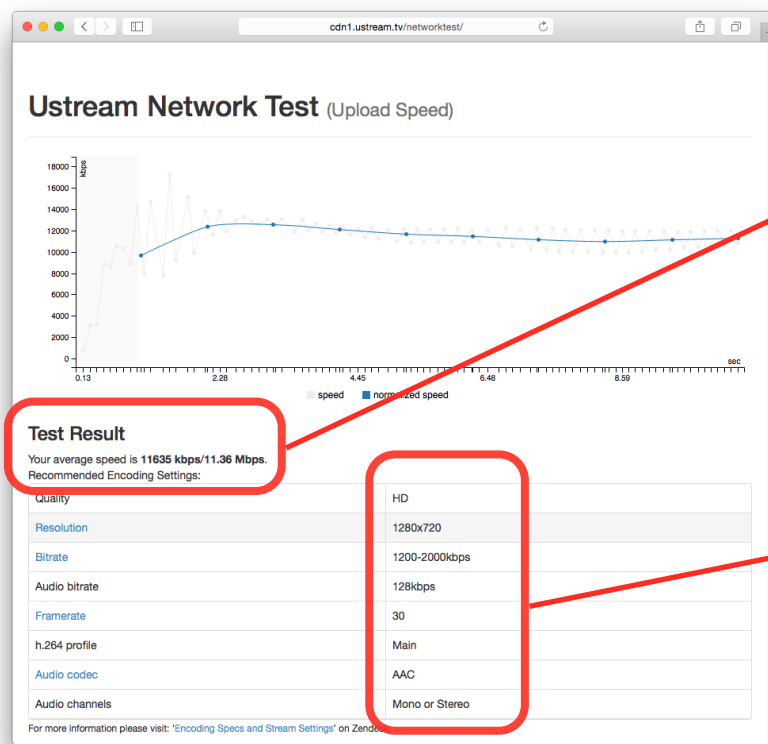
cdn1.ustream.tv/networktest/

Ustream Network Test (Upload Speed)

18000
16000
14000
12000
10000
8000
6000
4000
2000
0
kbps
sec
0.13
2.28
4.45
6.48
8.59

speed normalized speed

Test Result

Your average speed is **11635 kbps/11.36 Mbps**.
Recommended Encoding Settings:

| Quality | HD |
|---|---|
| Resolution | 1280x720 |
| Bitrate | 1200-2000kbps |
| Audio bitrate | 128kbps |
| Framerate | 30 |
| h.264 profile | Main |
| Audio codec | AAC |
| Audio channels | Mono or Stereo |

For more information please visit: 'Encoding Specs and Stream Settings' on Zende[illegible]